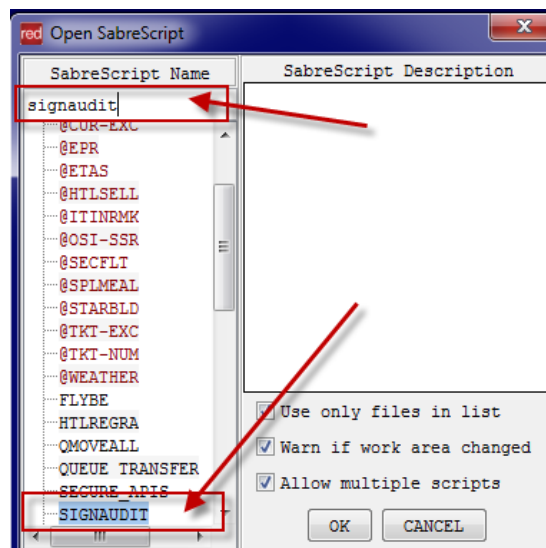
red Open SabreScript

X

SabreScript Name

signaudit

@CUR-EXC
@EPR
@ETAS
@HTLSELL
@ITINRMK
@OSI-SSR
@SECFLT
@SPLMEAL
@STARBLD
@TKT-EXC
@TKT-NUM
@WEATHER
FLYBE
HTLREGRA
QMOVEALL
QUEUE TRANSFER
SECURE_APIS
SIGNAUDIT

SabreScript Description

Use only files in list

Warn if work area changed

Allow multiple scripts

OK

CANCEL